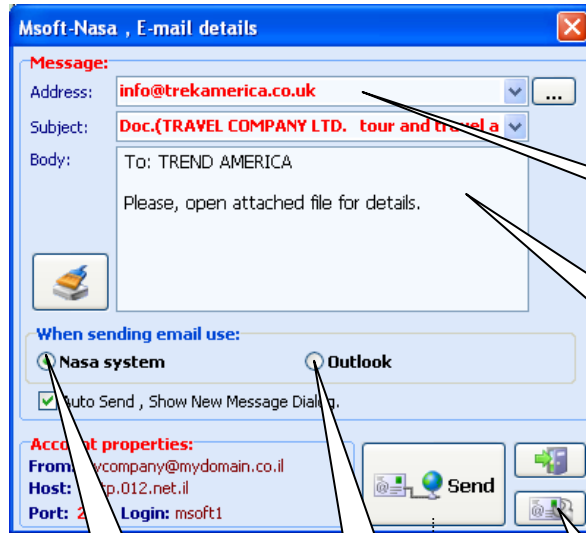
Msoft-Nasa , E-mail details

Message:
Address: info@trekamerica.co.uk
Subject: Doc.(TRAVEL COMPANY LTD. tour and travel a
Body: To: TREND AMERICA

Please, open attached file for details.

When sending email use:
Nasa system
Outlook
Auto Send , Show New Message Dialog.

Acc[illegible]t properties:
From: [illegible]ycompany@mydomain.co.il
Host: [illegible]tp.012.net.il
Port: 2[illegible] Login: msoft1

Send